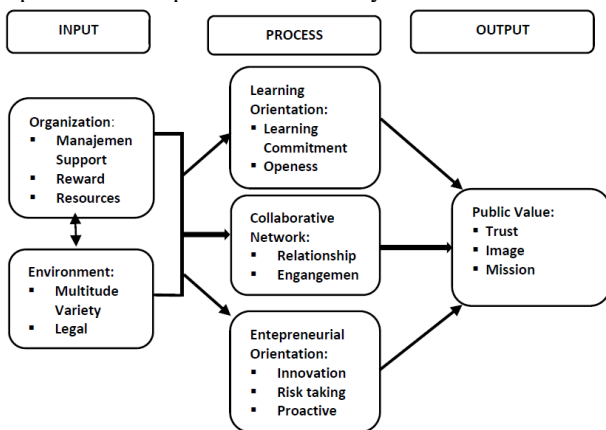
INPUT

PROCESS

OUTPUT

Organization:
▪ Manajemen Support
▪ Reward
▪ Resources

Environment:
▪ Multitude Variety
▪ Legal

Learning Orientation:
▪ Learning Commitment
▪ Openess

Collaborative Network:
▪ Relationship
▪ Engangemen

Entepreneurial Orientation:
▪ Innovation
▪ Risk taking
▪ Proactive

Public Value:
▪ Trust
▪ Image
▪ Mission